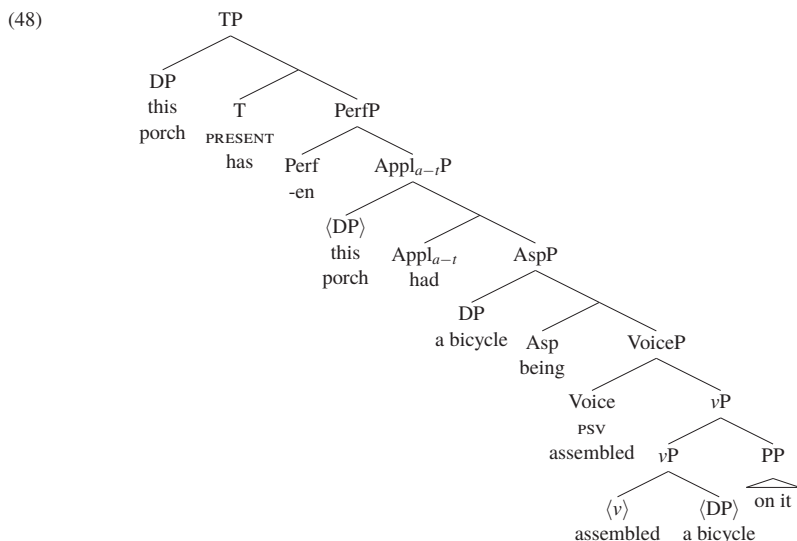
(48)

TP

DP
this
porch

T
PRESENT
has

PerfP

Perf
-en

Appl$_{a-t}$P

⟨DP⟩
this
porch

Appl$_{a-t}$
had

AspP

DP
a bicycle

Asp
being

VoiceP

Voice
PSV
assembled

$v$P

$v$P

PP
on it

⟨$v$⟩
assembled

⟨DP⟩
a bicycle